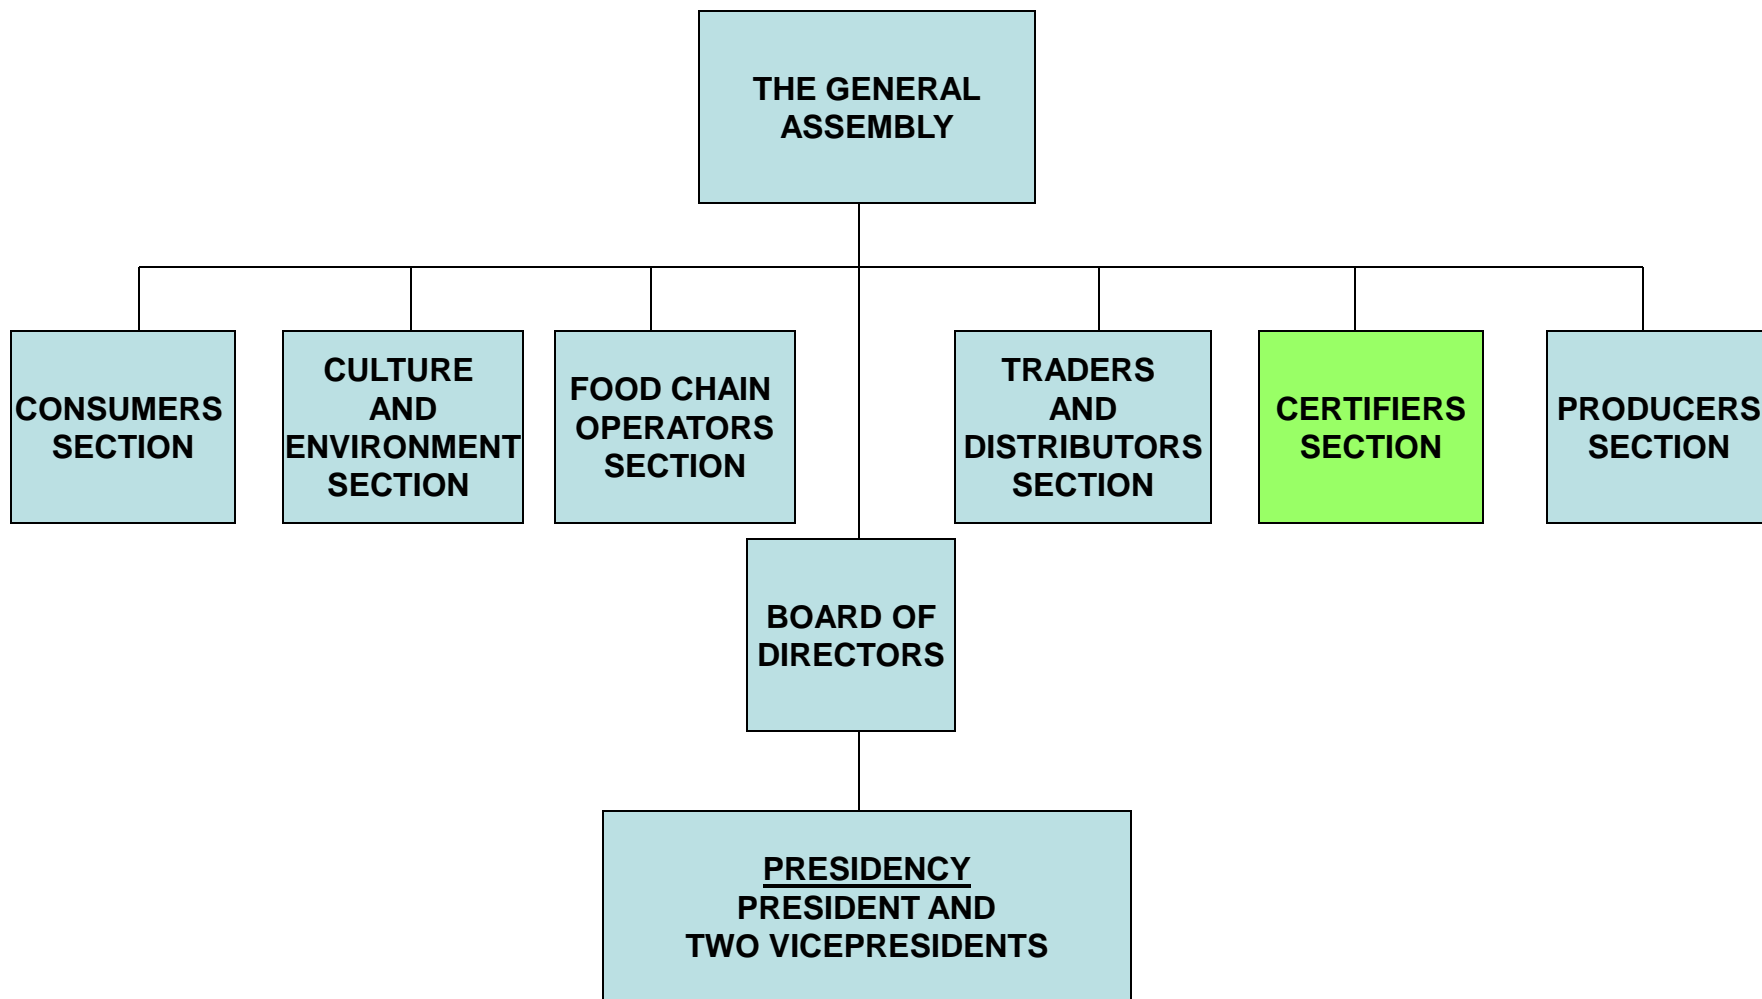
THE GENERAL ASSEMBLY

CONSUMERS SECTION

CULTURE AND ENVIRONMENT SECTION

FOOD CHAIN OPERATORS SECTION

TRADERS AND DISTRIBUTORS SECTION

CERTIFIERS SECTION

PRODUCERS SECTION

BOARD OF DIRECTORS

PRESIDENCY
PRESIDENT AND TWO VICEPRESIDENTS